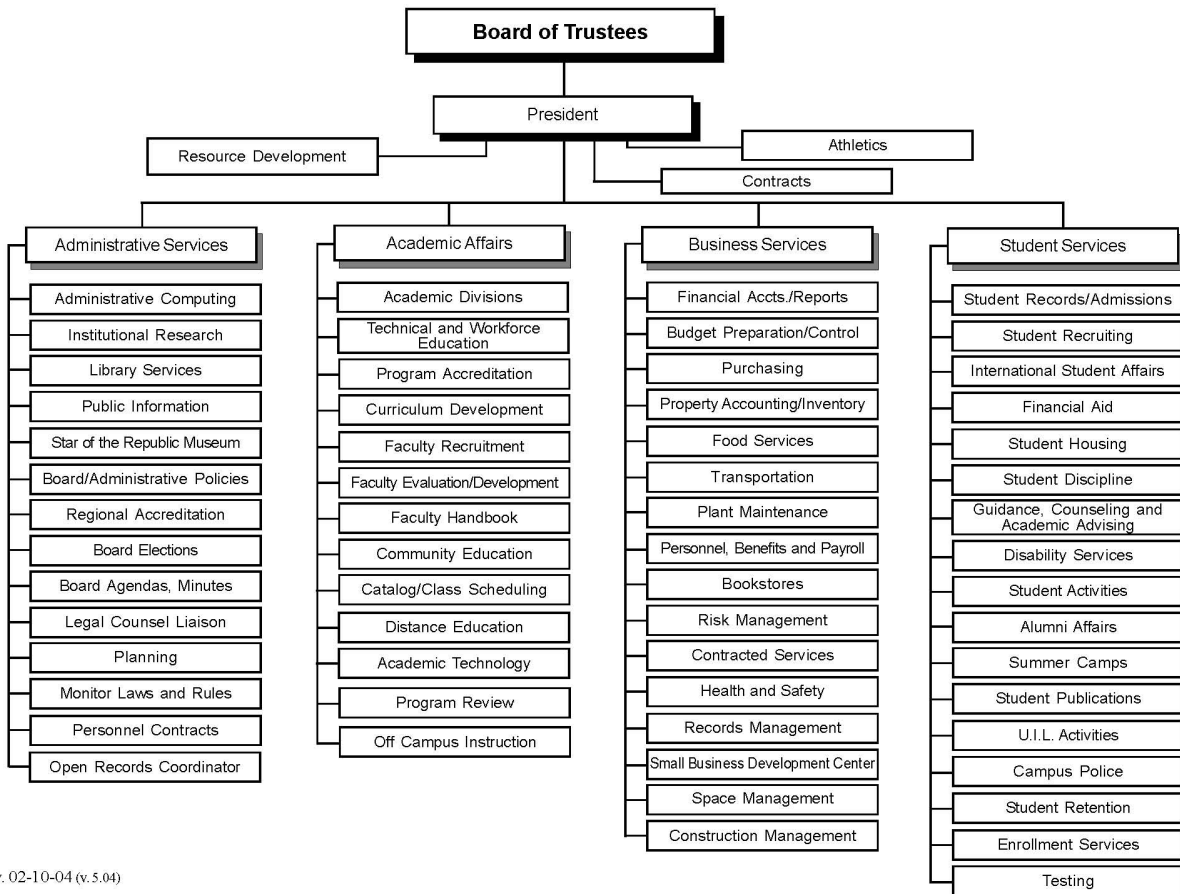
Board of Trustees

President

Resource Development

Athletics

Contracts

Administrative Services

Administrative Computing
Institutional Research
Library Services
Public Information
Star of the Republic Museum
Board/Administrative Policies
Regional Accreditation
Board Elections
Board Agendas, Minutes
Legal Counsel Liaison
Planning
Monitor Laws and Rules
Personnel Contracts
Open Records Coordinator

Academic Affairs

Academic Divisions
Technical and Workforce Education
Program Accreditation
Curriculum Development
Faculty Recruitment
Faculty Evaluation/Development
Faculty Handbook
Community Education
Catalog/Class Scheduling
Distance Education
Academic Technology
Program Review
Off Campus Instruction

Business Services

Financial Accts./Reports
Budget Preparation/Control
Purchasing
Property Accounting/Inventory
Food Services
Transportation
Plant Maintenance
Personnel, Benefits and Payroll
Bookstores
Risk Management
Contracted Services
Health and Safety
Records Management
Small Business Development Center
Space Management
Construction Management

Student Services

Student Records/Admissions
Student Recruiting
International Student Affairs
Financial Aid
Student Housing
Student Discipline
Guidance, Counseling and Academic Advising
Disability Services
Student Activities
Alumni Affairs
Summer Camps
Student Publications
U.I.L. Activities
Campus Police
Student Retention
Enrollment Services
Testing

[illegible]v. 02-10-04 (v. 5.04)